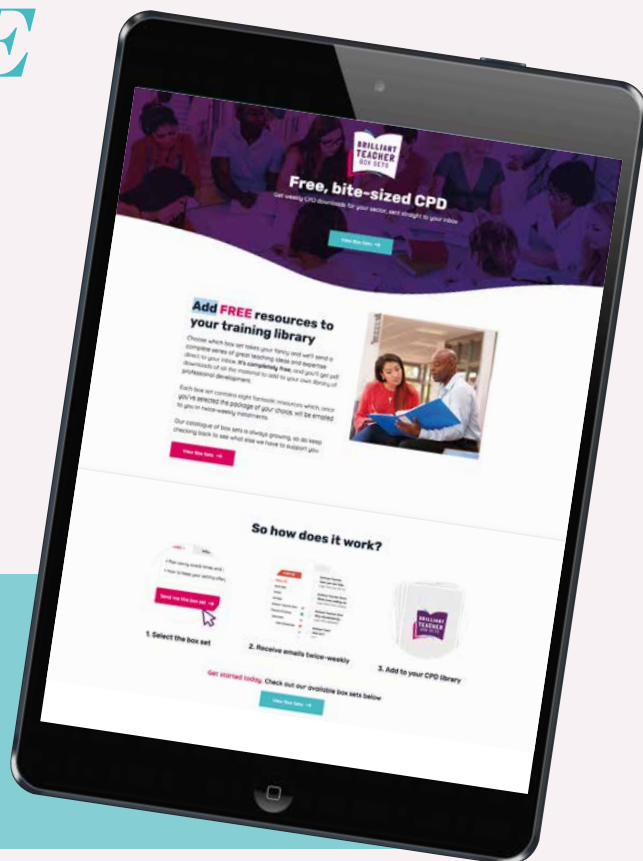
E

BRILLIANT TEACHER BOX SETS

Free, bite-sized CPD

Get weekly CPD downloads for your sector, sent straight to your inbox

View Box Sets →

Add FREE resources to your training library

Choose which box set takes your fancy and we'll send a complete series of great teaching ideas and expertise direct to your inbox. It's completely free, and you'll get pdf downloads of all the material to add to your own library of professional development.

Each box set contains eight fantastic resources which, once you've selected the package of your choice, will be emailed to you in twice-weekly instalments.

Our catalogue of box sets is always growing, so do keep checking back to see what else we have to support you.

View Box Sets →

So how does it work?

Send me the box set

1. Select the box set

2. Receive emails twice-weekly

BRILLIANT TEACHER BOX SETS

3. Add to your CPD library

Get started today. Check out our available box sets below

View Box Sets →